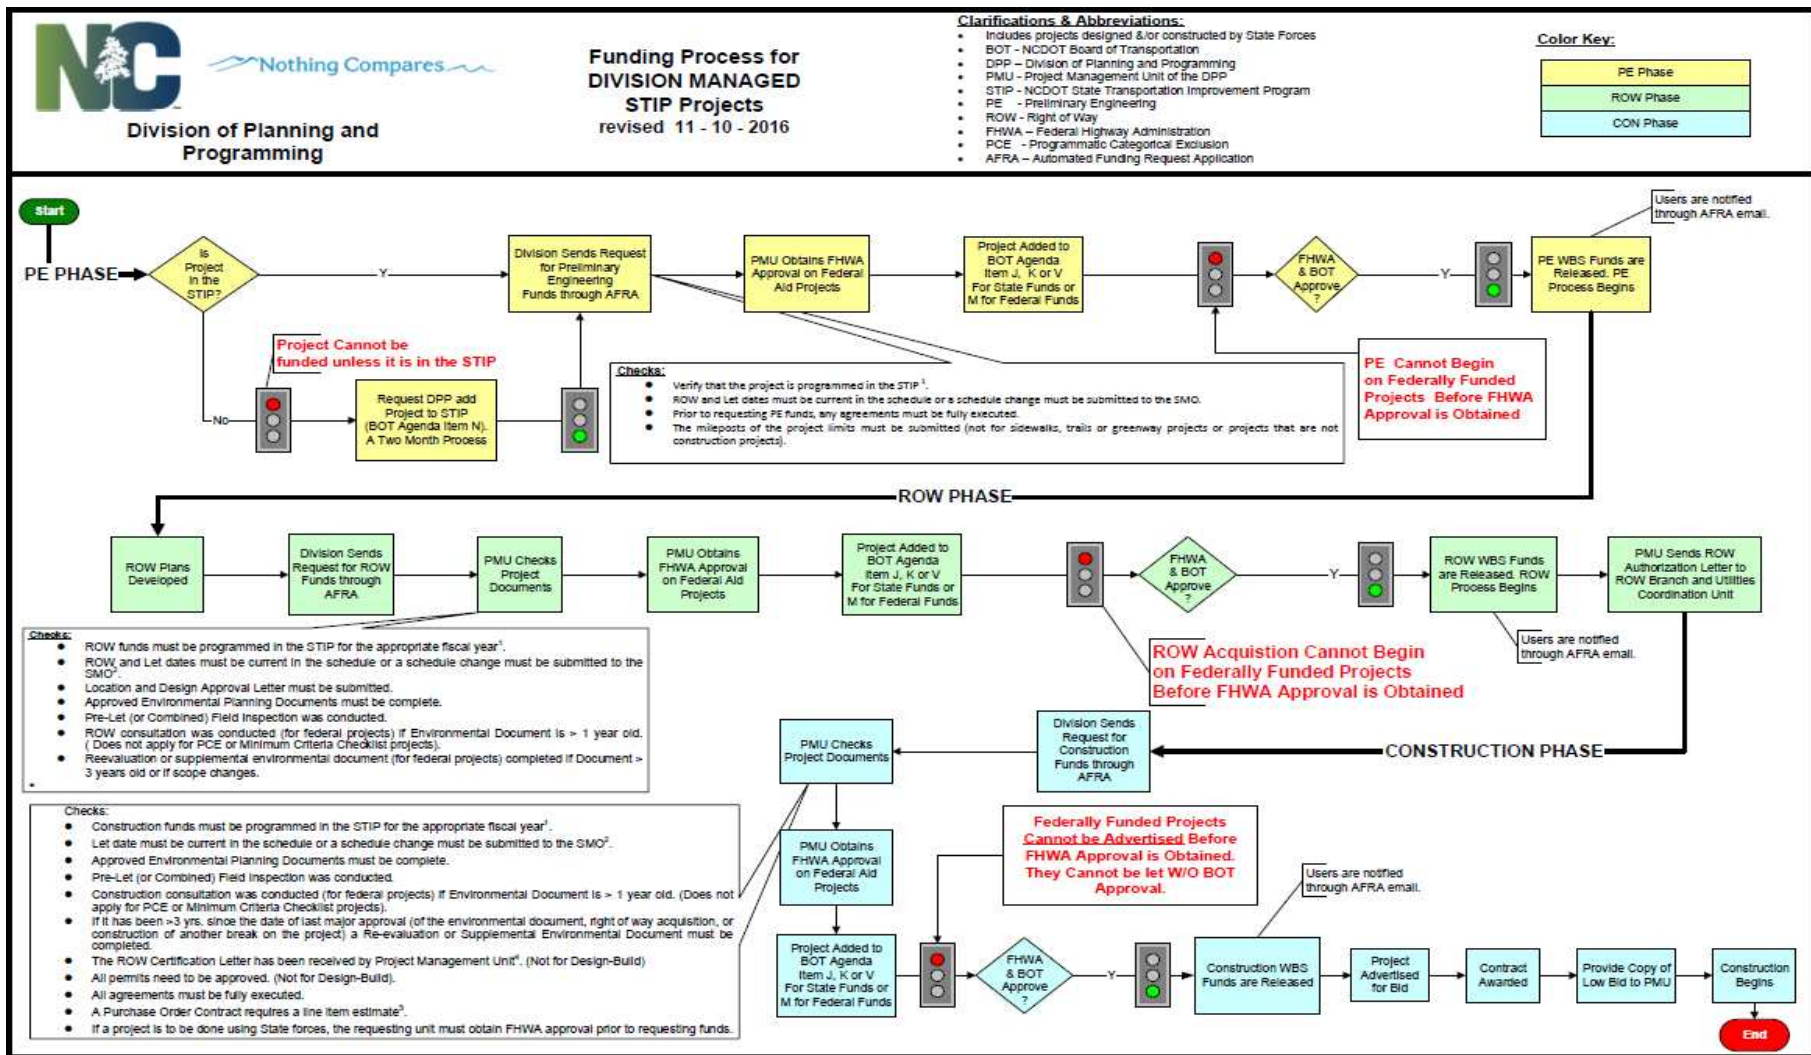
NC

Nothing Compares

Division of Planning and Programming

Funding Process for DIVISION MANAGED STIP Projects
revised 11 - 10 - 2016

Clarifications & Abbreviations:
- Includes projects designed &/or constructed by State Forces
- BOT - NCDOT Board of Transportation
- DPP – Division of Planning and Programming
- PMU - Project Management Unit of the DPP
- STIP - NCDOT State Transportation Improvement Program
- PE - Preliminary Engineering
- ROW - Right of Way
- FHWA – Federal Highway Administration
- PCE - Programmatic Categorical Exclusion
- AFRA – Automated Funding Request Application

Color Key:

| PE Phase |
|---|
| ROW Phase |
| CON Phase |

Start

PE PHASE

Is Project in the STIP?

Y

No

Project Cannot be funded unless it is in the STIP

Request DPP add Project to STIP (BOT Agenda Item N). A Two Month Process

Division Sends Request for Preliminary Engineering Funds through AFRA

PMU Obtains FHWA Approval on Federal Aid Projects

Project Added to BOT Agenda Item J, K or V For State Funds or M for Federal Funds

FHWA & BOT Approve ?

Y

PE WBS Funds are Released. PE Process Begins

Users are notified through AFRA email.

PE Cannot Begin on Federally Funded Projects Before FHWA Approval is Obtained

Checks:
- Verify that the project is programmed in the STIP ¹.
- ROW and Let dates must be current in the schedule or a schedule change must be submitted to the SMO.
- Prior to requesting PE funds, any agreements must be fully executed.
- The mileposts of the project limits must be submitted (not for sidewalks, trails or greenway projects or projects that are not construction projects).

ROW PHASE

ROW Plans Developed

Division Sends Request for ROW Funds through AFRA

PMU Checks Project Documents

PMU Obtains FHWA Approval on Federal Aid Projects

Project Added to BOT Agenda Item J, K or V For State Funds or M for Federal Funds

FHWA & BOT Approve ?

Y

ROW WBS Funds are Released. ROW Process Begins

PMU Sends ROW Authorization Letter to ROW Branch and Utilities Coordination Unit

Users are notified through AFRA email.

ROW Acquistion Cannot Begin on Federally Funded Projects Before FHWA Approval is Obtained

Checks:
- ROW funds must be programmed in the STIP for the appropriate fiscal year¹.
- ROW and Let dates must be current in the schedule or a schedule change must be submitted to the SMO².
- Location and Design Approval Letter must be submitted.
- Approved Environmental Planning Documents must be complete.
- Pre-Let (or Combined) Field Inspection was conducted.
- ROW consultation was conducted (for federal projects) if Environmental Document is > 1 year old. ( Does not apply for PCE or Minimum Criteria Checklist projects).
- Reevaluation or supplemental environmental document (for federal projects) completed if Document > 3 years old or if scope changes.

CONSTRUCTION PHASE

Division Sends Request for Construction Funds through AFRA

PMU Checks Project Documents

PMU Obtains FHWA Approval on Federal Aid Projects

Project Added to BOT Agenda Item J, K or V For State Funds or M for Federal Funds

FHWA & BOT Approve ?

Y

Construction WBS Funds are Released

Project Advertised for Bid

Contract Awarded

Provide Copy of Low Bid to PMU

Construction Begins

End

Users are notified through AFRA email.

Federally Funded Projects Cannot be Advertised Before FHWA Approval is Obtained. They Cannot be let W/O BOT Approval.

Checks:
- Construction funds must be programmed in the STIP for the appropriate fiscal year¹.
- Let date must be current in the schedule or a schedule change must be submitted to the SMO².
- Approved Environmental Planning Documents must be complete.
- Pre-Let (or Combined) Field Inspection was conducted.
- Construction consultation was conducted (for federal projects) if Environmental Document is > 1 year old. (Does not apply for PCE or Minimum Criteria Checklist projects).
- If it has been >3 yrs. since the date of last major approval (of the environmental document, right of way acquisition, or construction of another break on the project) a Re-evaluation or Supplemental Environmental Document must be completed.
- The ROW Certification Letter has been received by Project Management Unit⁴. (Not for Design-Build)
- All permits need to be approved. (Not for Design-Build).
- All agreements must be fully executed.
- A Purchase Order Contract requires a line item estimate³.
- If a project is to be done using State forces, the requesting unit must obtain FHWA approval prior to requesting funds.